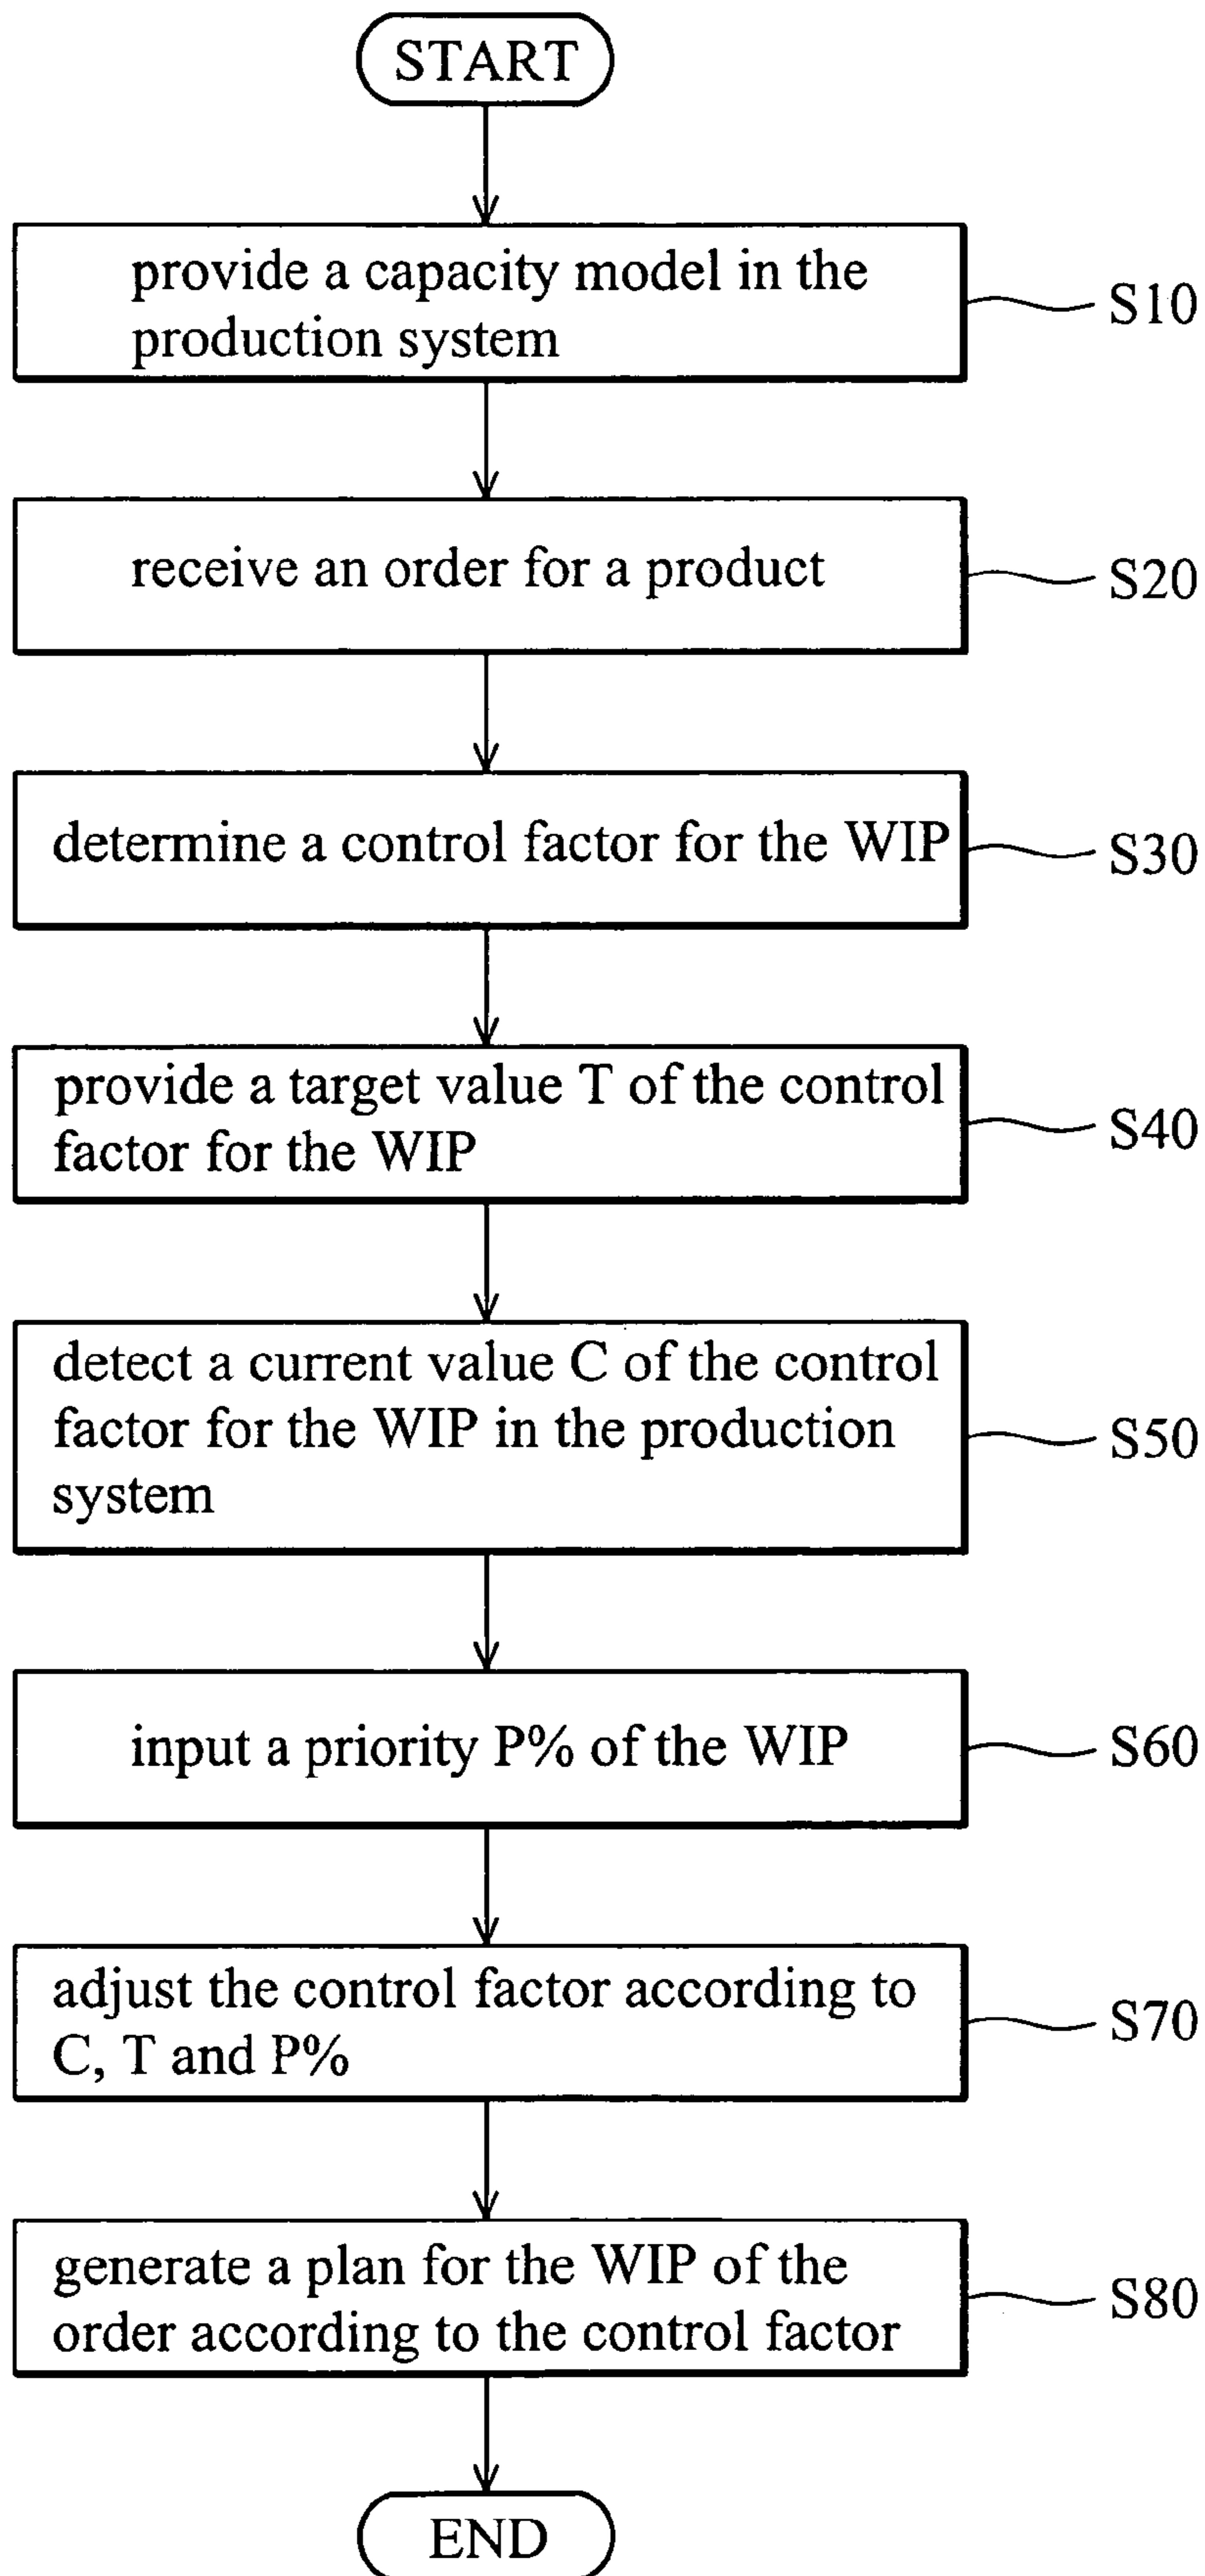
START

provide a capacity model in the production system

S10

receive an order for a product

S20

determine a control factor for the WIP

S30

provide a target value T of the control factor for the WIP

S40

detect a current value C of the control factor for the WIP in the production system

S50

input a priority P% of the WIP

S60

adjust the control factor according to C, T and P%

S70

generate a plan for the WIP of the order according to the control factor

S80

END